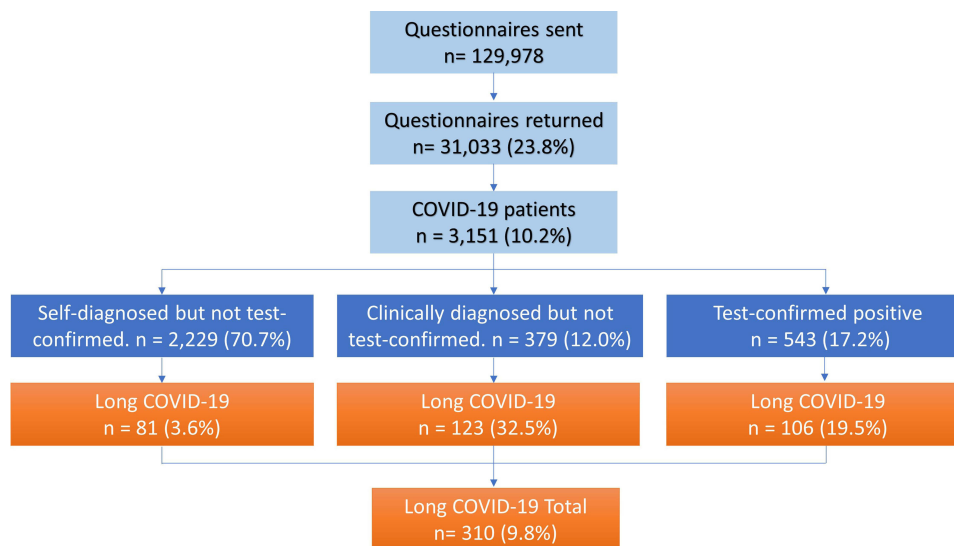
Questionnaires sent
n= 129,978

Questionnaires returned
n= 31,033 (23.8%)

COVID-19 patients
n = 3,151 (10.2%)

Self-diagnosed but not test-confirmed. n = 2,229 (70.7%)

Clinically diagnosed but not test-confirmed. n = 379 (12.0%)

Test-confirmed positive
n = 543 (17.2%)

Long COVID-19
n = 81 (3.6%)

Long COVID-19
n = 123 (32.5%)

Long COVID-19
n = 106 (19.5%)

Long COVID-19 Total
n= 310 (9.8%)